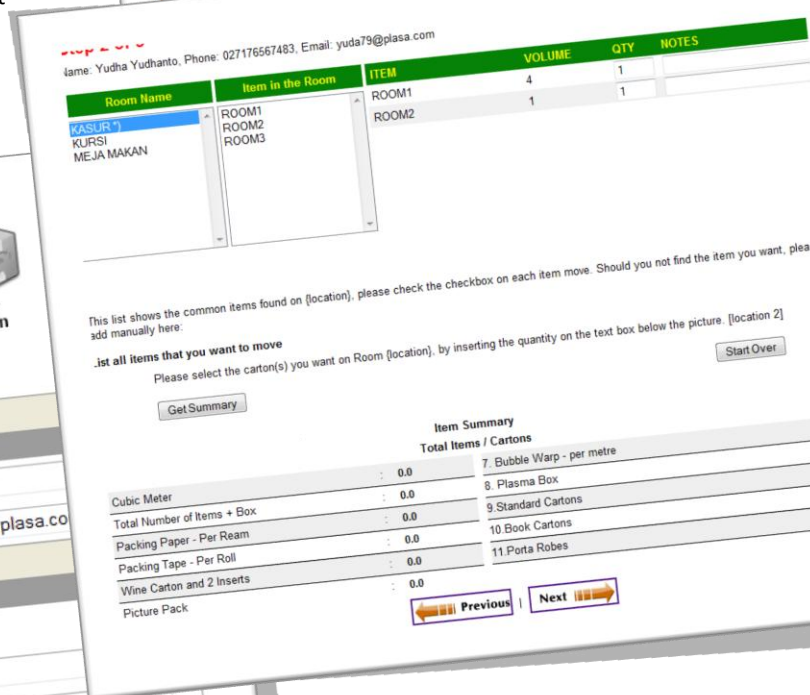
Step 2 of 3

Name: Yudha Yudhanto, Phone: 027176567483, Email: yuda79@plasa.com

| Room Name | Item in the Room |
|---|---|
| KASUR *) | ROOM1 |
| KURSI | ROOM2 |
| MEJA MAKAN | ROOM3 |

| ITEM | VOLUME | QTY | NOTES |
|---|---|---|---|
| ROOM1 | 4 | 1 | |
| ROOM2 | 1 | 1 | |

This list shows the common items found on {location}, please check the checkbox on each item move. Should you not find the item you want, plea add manually here:

List all items that you want to move

Please select the carton(s) you want on Room {location}, by inserting the quantity on the text box below the picture. [location 2]

Start Over

Get Summary

Item Summary
Total Items / Cartons

| | | |
|---|---|---|
| Cubic Meter | : | 0.0 |
| Total Number of Items + Box | : | 0.0 |
| Packing Paper - Per Ream | : | 0.0 |
| Packing Tape - Per Roll | : | 0.0 |
| Wine Carton and 2 Inserts | : | 0.0 |
| Picture Pack | : | 0.0 |

7. Bubble Warp - per metre
8. Plasma Box
9.Standard Cartons
10.Book Cartons
11.Porta Robes

Previous | Next

n

plasa.co